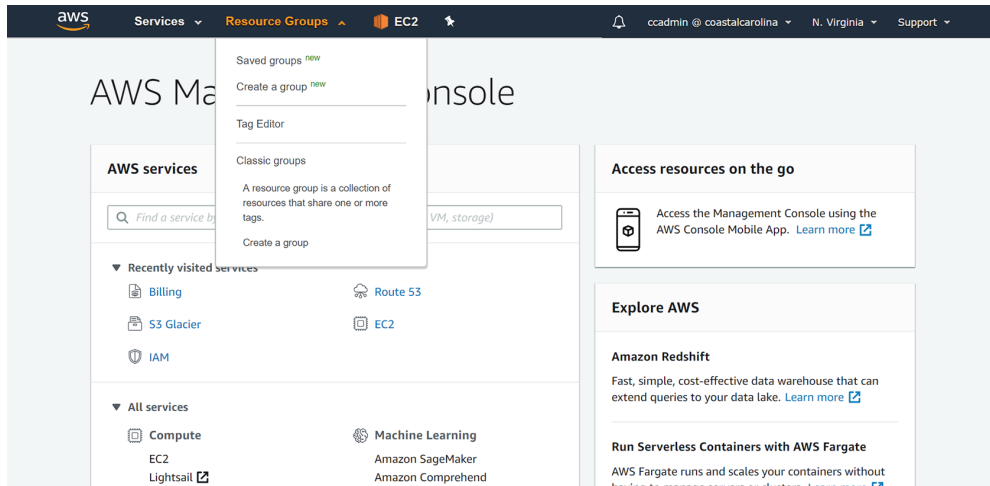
aws Services Resource Groups EC2 ccadmin @ coastalcarolina N. Virginia Support

Saved groups new
Create a group new
Tag Editor
Classic groups
A resource group is a collection of resources that share one or more tags.
Create a group

AWS Ma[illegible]onsole

AWS services

Find a service by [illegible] VM, storage)

Recently visited services
Billing
Route 53
S3 Glacier
EC2
IAM

All services
Compute
EC2
Lightsail
Machine Learning
Amazon SageMaker
Amazon Comprehend

Access resources on the go
Access the Management Console using the AWS Console Mobile App. Learn more

Explore AWS
Amazon Redshift
Fast, simple, cost-effective data warehouse that can extend queries to your data lake. Learn more

Run Serverless Containers with AWS Fargate
AWS Fargate runs and scales your containers without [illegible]